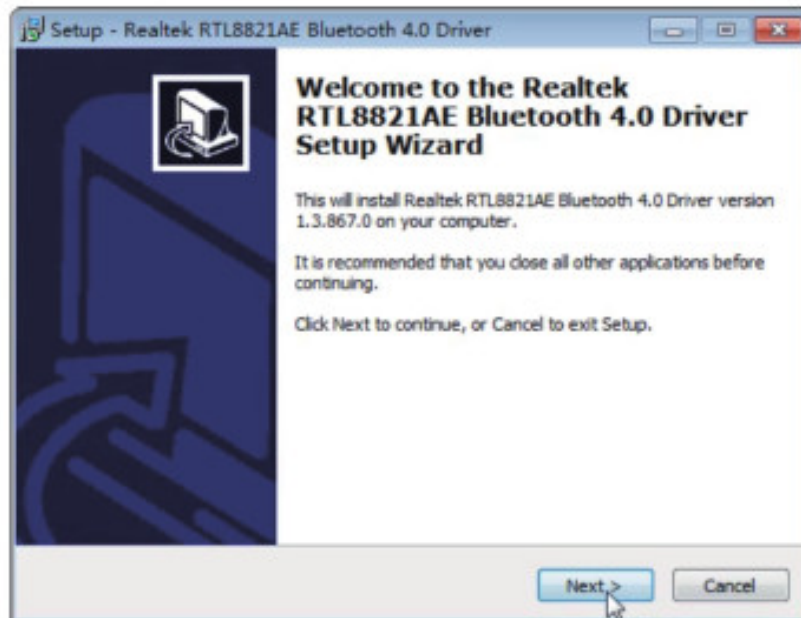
Setup - Realtek RTL8821AE Bluetooth 4.0 Driver

Welcome to the Realtek RTL8821AE Bluetooth 4.0 Driver Setup Wizard

This will install Realtek RTL8821AE Bluetooth 4.0 Driver version 1.3.867.0 on your computer.

It is recommended that you close all other applications before continuing.

Click Next to continue, or Cancel to exit Setup.

Next >

Cancel